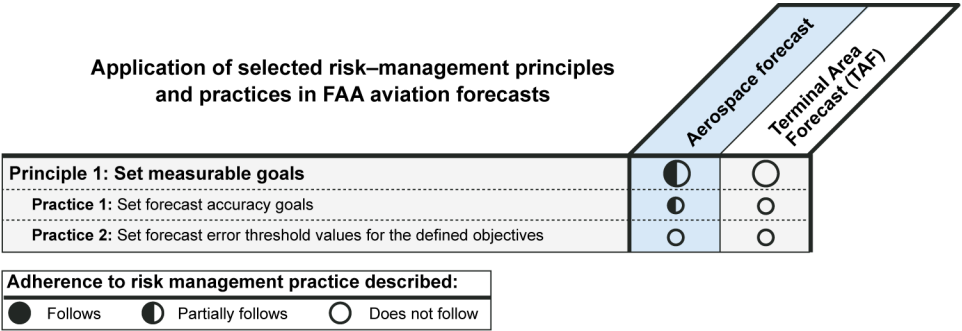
Application of selected risk–management principles and practices in FAA aviation forecasts

| | Aerospace forecast | Terminal Area Forecast (TAF) |
|---|---|---|
| **Principle 1: Set measurable goals** | ◐ | ○ |
| **Practice 1:** Set forecast accuracy goals | ◐ | ○ |
| **Practice 2:** Set forecast error threshold values for the defined objectives | ○ | ○ |

**Adherence to risk management practice described:**

● Follows ◐ Partially follows ○ Does not follow